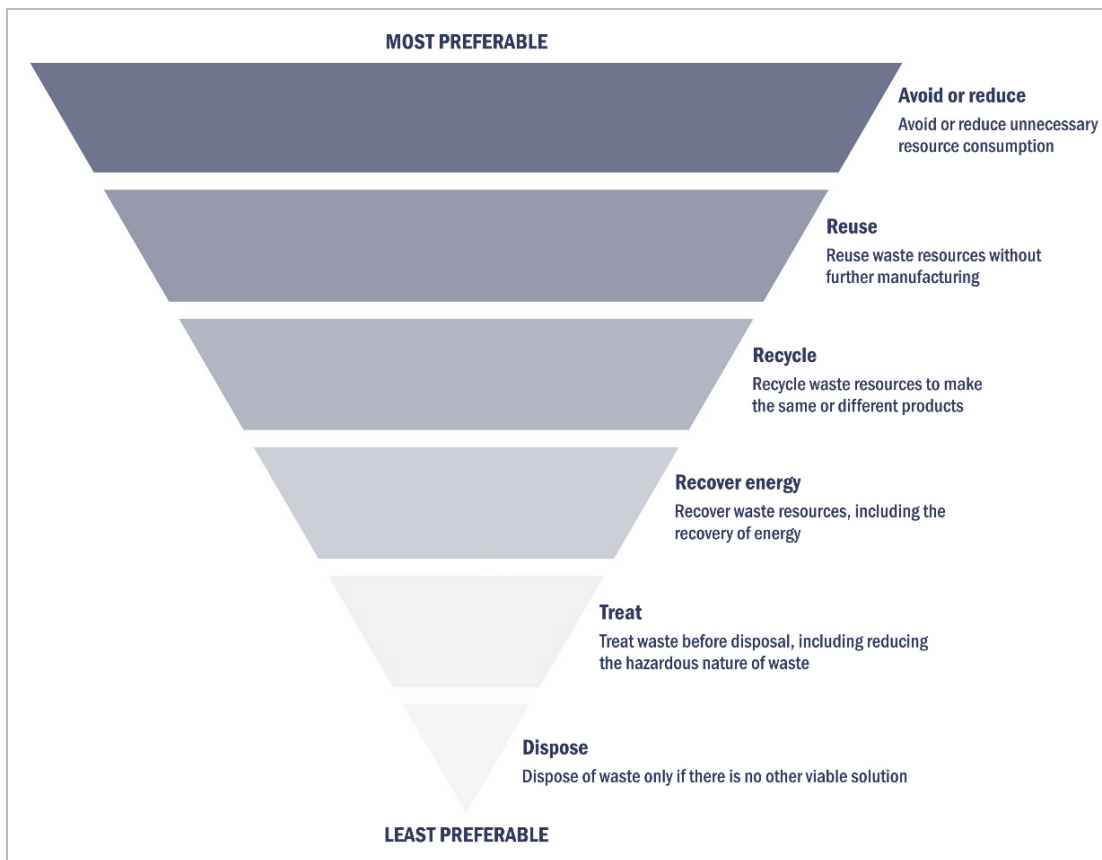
MOST PREFERABLE

Avoid or reduce
Avoid or reduce unnecessary resource consumption

Reuse
Reuse waste resources without further manufacturing

Recycle
Recycle waste resources to make the same or different products

Recover energy
Recover waste resources, including the recovery of energy

Treat
Treat waste before disposal, including reducing the hazardous nature of waste

Dispose
Dispose of waste only if there is no other viable solution

LEAST PREFERABLE